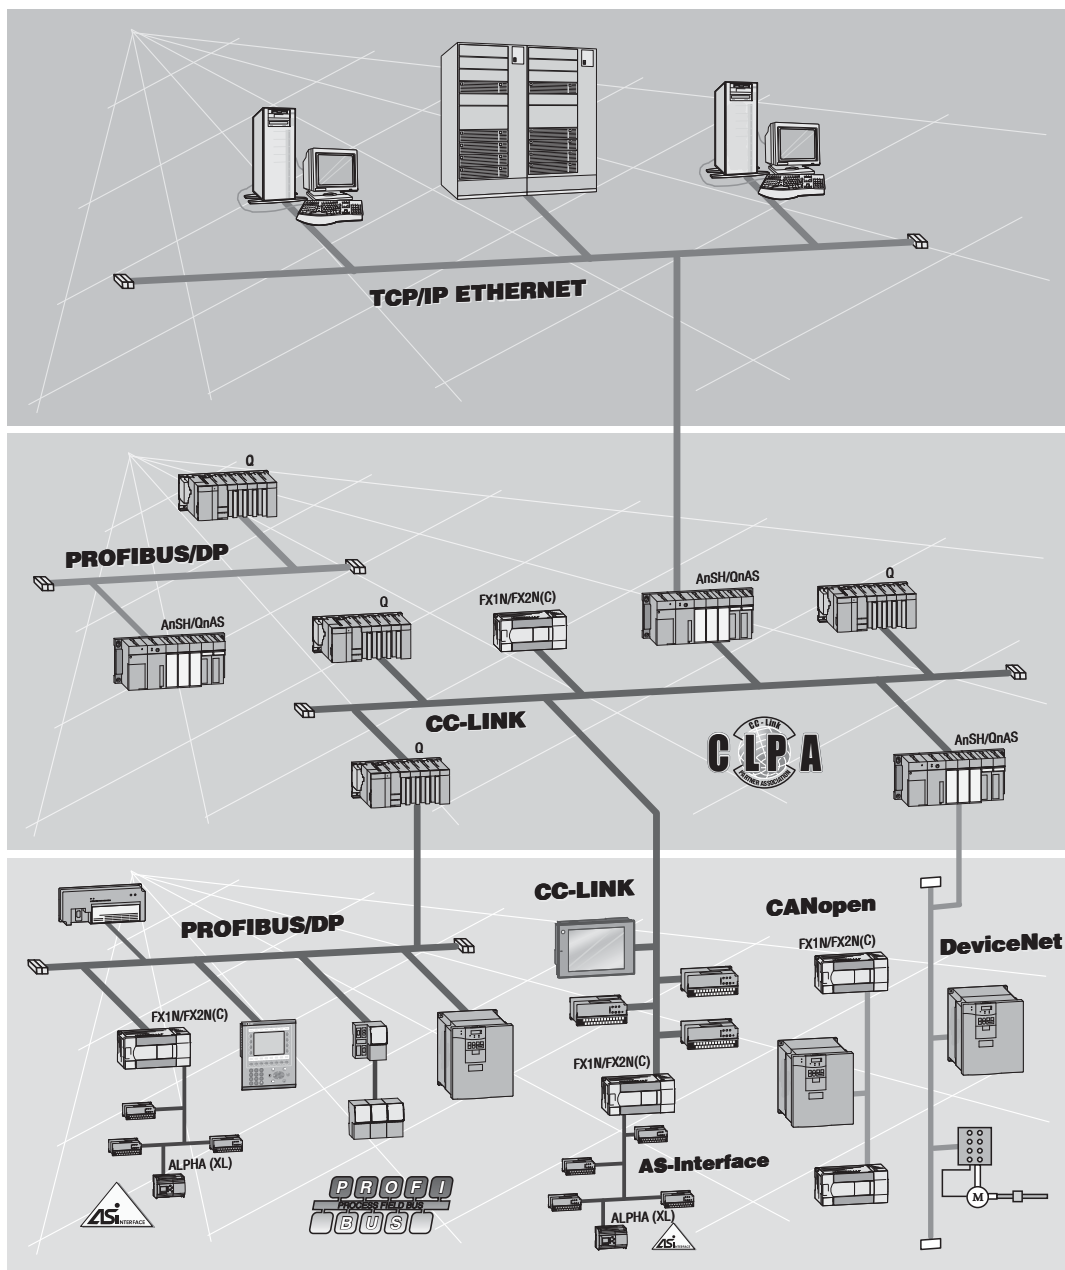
TCP/IP ETHERNET

Q

PROFIBUS/DP

AnSH/QnAS

Q

FX1N/FX2N(C)

AnSH/QnAS

Q

CC-LINK

Q

CC-Link
CLPA
PARTNER ASSOCIATION

AnSH/QnAS

CC-LINK

CANopen

PROFIBUS/DP

FX1N/FX2N(C)

DeviceNet

FX1N/FX2N(C)

FX1N/FX2N(C)

ALPHA (XL)

AS-Interface

ASi INTERFACE

PROFI
PROCESS FIELD BUS
BUS

ALPHA (XL)

ASi INTERFACE

M